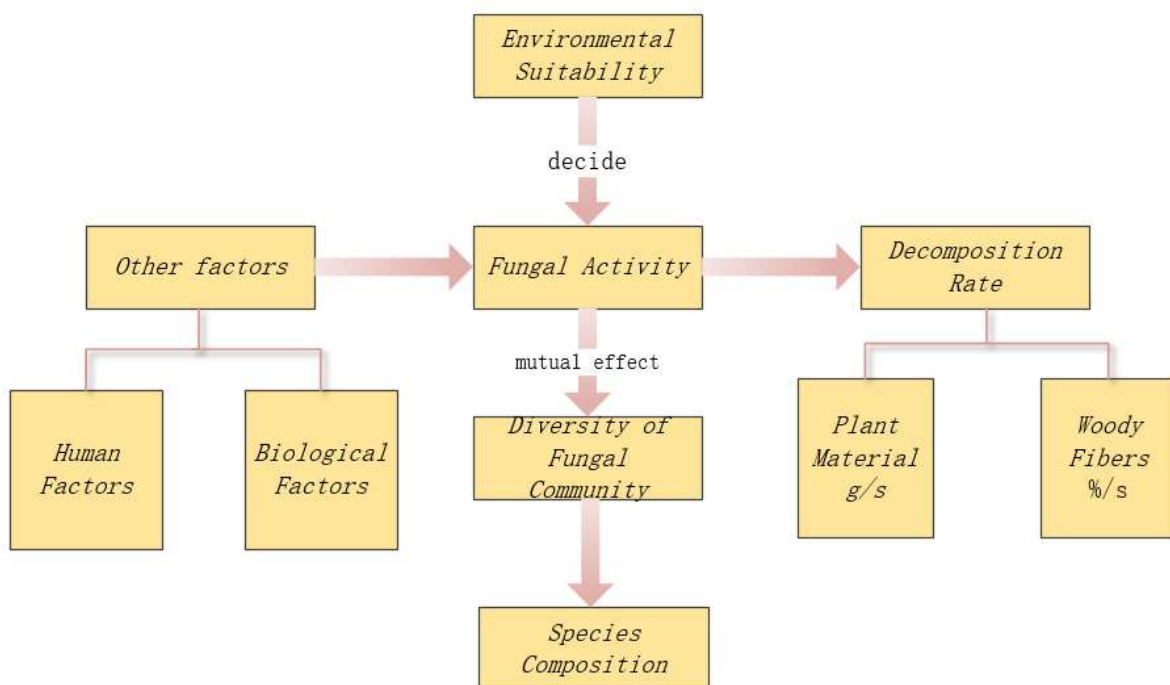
Environmental Suitability

decide

Other factors

Fungal Activity

Decomposition Rate

mutual effect

Human Factors

Biological Factors

Diversity of Fungal Community

Plant Material g/s

Woody Fibers %/s

Species Composition